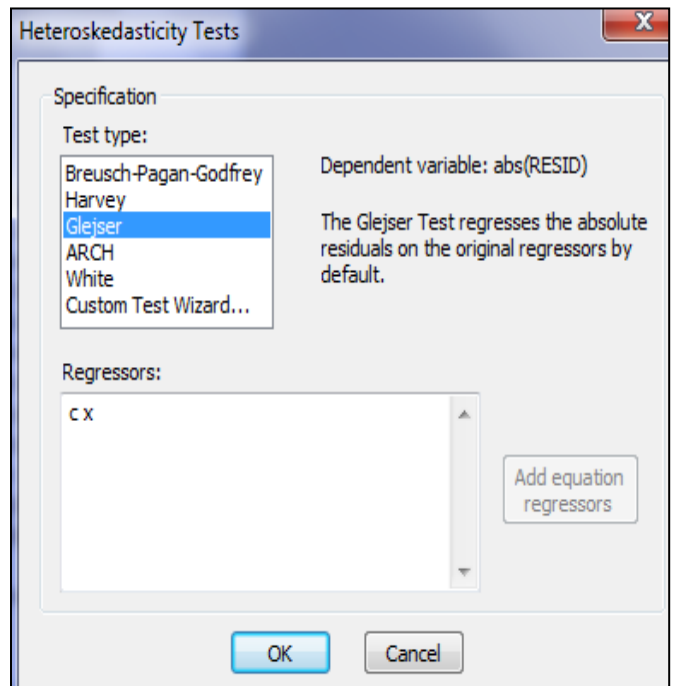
Heteroskedasticity Tests

X

Specification

Test type:

Breusch-Pagan-Godfrey
Harvey
Glejser
ARCH
White
Custom Test Wizard...

Dependent variable: abs(RESID)

The Glejser Test regresses the absolute residuals on the original regressors by default.

Regressors:

c x

Add equation regressors

OK

Cancel